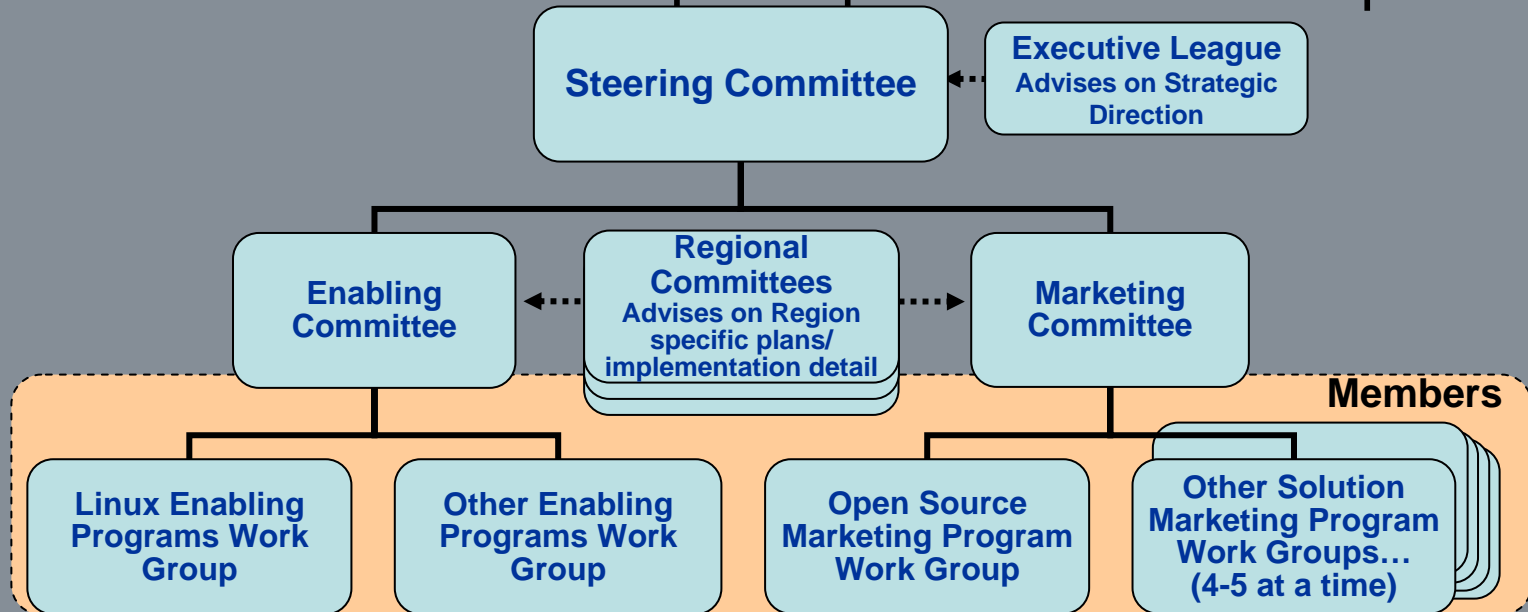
Steering Committee

Executive League
Advises on Strategic Direction

Enabling Committee

Regional Committees
Advises on Region specific plans/ implementation detail

Marketing Committee

Members

Linux Enabling Programs Work Group

Other Enabling Programs Work Group

Open Source Marketing Program Work Group

Other Solution Marketing Program Work Groups…
(4-5 at a time)